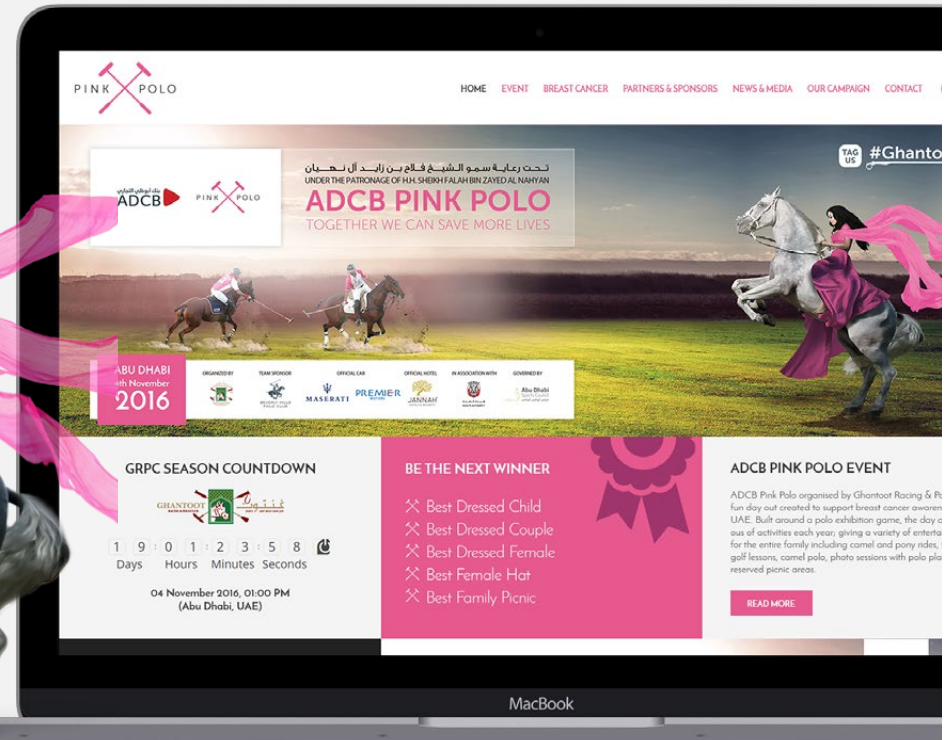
PINK POLO

HOME EVENT BREAST CANCER PARTNERS & SPONSORS NEWS & MEDIA OUR CAMPAIGN CONTACT

TAG US #Ghanto

بنك أبوظبي التجاري ADCB

PINK POLO

تحت رعاية سمو الشيخ فلاح بن زايد آل نهيان
UNDER THE PATRONAGE OF H.H. SHEIKH FALAH BIN ZAYED AL NAHYAN
ADCB PINK POLO
TOGETHER WE CAN SAVE MORE LIVES

ABU DHABI
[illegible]th November
2016

ORGANIZED BY TEAM SPONSOR OFFICIAL CAR OFFICIAL HOTEL IN ASSOCIATION WITH GOVERNED BY

MASERATI PREMIER JANNAH Abu Dhabi Sports Council

GRPC SEASON COUNTDOWN

GHANTOOT غنتوت

1 9 0 1 2 3 5 8
Days Hours Minutes Seconds

04 November 2016, 01:00 PM
(Abu Dhabi, UAE)

BE THE NEXT WINNER

Best Dressed Child
Best Dressed Couple
Best Dressed Female
Best Female Hat
Best Family Picnic

ADCB PINK POLO EVENT

ADCB Pink Polo organised by Ghantoot Racing & Po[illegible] fun day out created to support breast cancer awaren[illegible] UAE. Built around a polo exhibition game, the day o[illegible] ous of activities each year; giving a variety of enterta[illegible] for the entire family including camel and pony rides, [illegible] golf lessons, camel polo, photo sessions with polo pla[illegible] reserved picnic areas.

READ MORE

MacBook